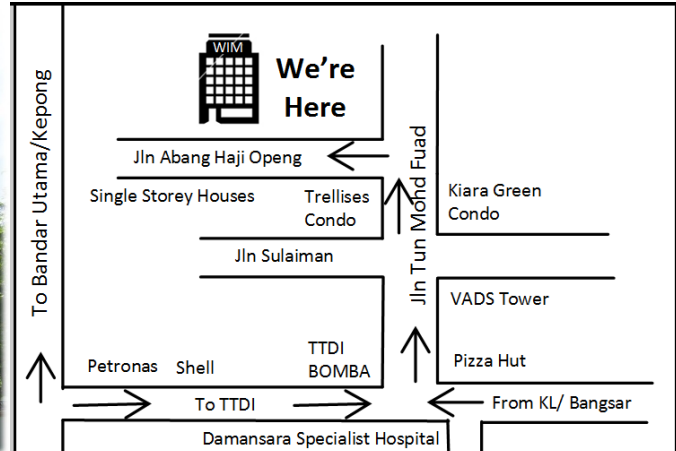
WIM
We're Here

To Bandar Utama/Kepong

Jln Abang Haji Openg

Single Storey Houses

Trellises Condo

Jln Tun Mohd Fuad

Kiara Green Condo

Jln Sulaiman

VADS Tower

Petronas

Shell

TTDI BOMBA

Pizza Hut

To TTDI

From KL/ Bangsar

Damansara Specialist Hospital